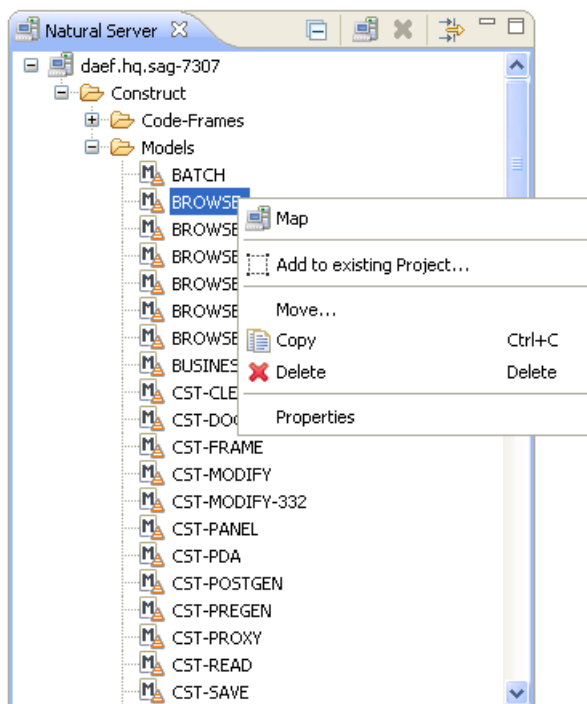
Natural Server

daef.hq.sag-7307
Construct
Code-Frames
Models
BATCH
BROWSE
BROWSE
BROWSE
BROWSE
BROWSE
BROWSE
BUSINES
CST-CLE
CST-DOC
CST-FRAME
CST-MODIFY
CST-MODIFY-332
CST-PANEL
CST-PDA
CST-POSTGEN
CST-PREGEN
CST-PROXY
CST-READ
CST-SAVE

Map
Add to existing Project...
Move...
Copy Ctrl+C
Delete Delete
Properties